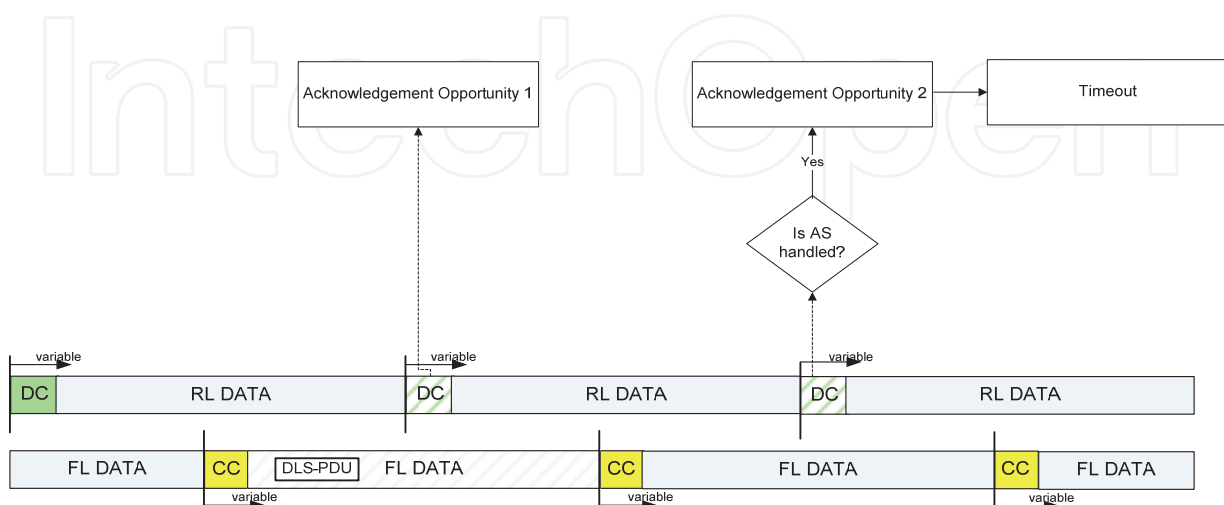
IntechOpen

Acknowledgement Opportunity 1

Acknowledgement Opportunity 2

Timeout

Yes

Is AS handled?

variable

DC

RL DATA

variable

DC

RL DATA

variable

DC

RL DATA

FL DATA

CC

DLS-PDU

FL DATA

variable

CC

FL DATA

variable

CC

FL DATA

variable